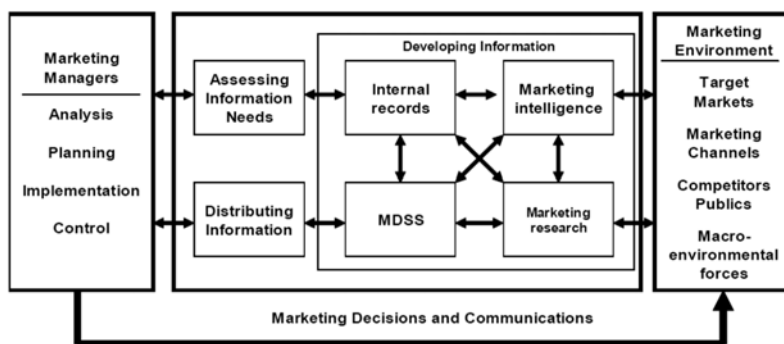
Marketing Managers

Analysis

Planning

Implementation

Control

Assessing Information Needs

Distributing Information

Developing Information

Internal records

Marketing intelligence

MDSS

Marketing research

Marketing Environment

Target Markets

Marketing Channels

Competitors Publics

Macro-environmental forces

Marketing Decisions and Communications